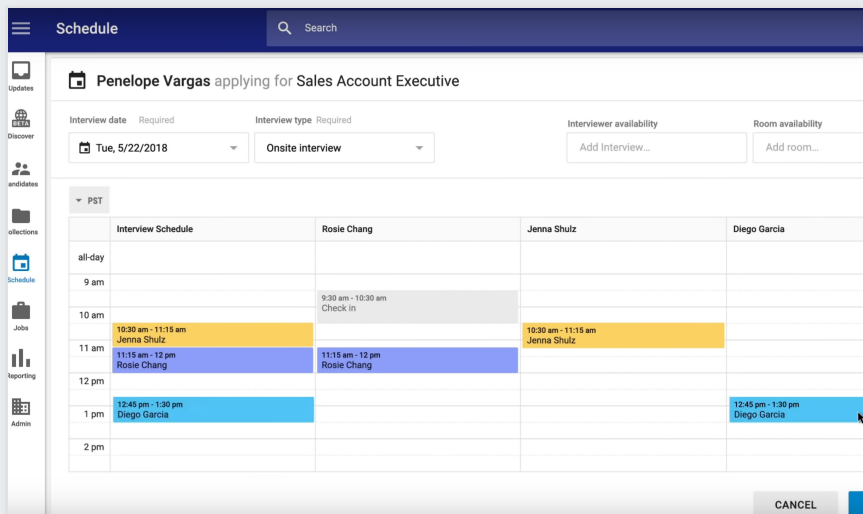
Schedule

Search

Updates

BETA Discover

andidates

ollections

Schedule

Jobs

Reporting

Admin

Penelope Vargas applying for Sales Account Executive

Interview date Required

Tue, 5/22/2018

Interview type Required

Onsite interview

Interviewer availability

Add Interview...

Room availability

Add room...

PST

| | Interview Schedule | Rosie Chang | Jenna Shulz | Diego Garcia |
|---|---|---|---|---|
| all-day | | | | |
| 9 am | | 9:30 am - 10:30 am Check in | | |
| 10 am | 10:30 am - 11:15 am Jenna Shulz | | 10:30 am - 11:15 am Jenna Shulz | |
| 11 am | 11:15 am - 12 pm Rosie Chang | 11:15 am - 12 pm Rosie Chang | | |
| 12 pm | | | | |
| 1 pm | 12:45 pm - 1:30 pm Diego Garcia | | | 12:45 pm - 1:30 pm Diego Garcia |
| 2 pm | | | | |

CANCEL